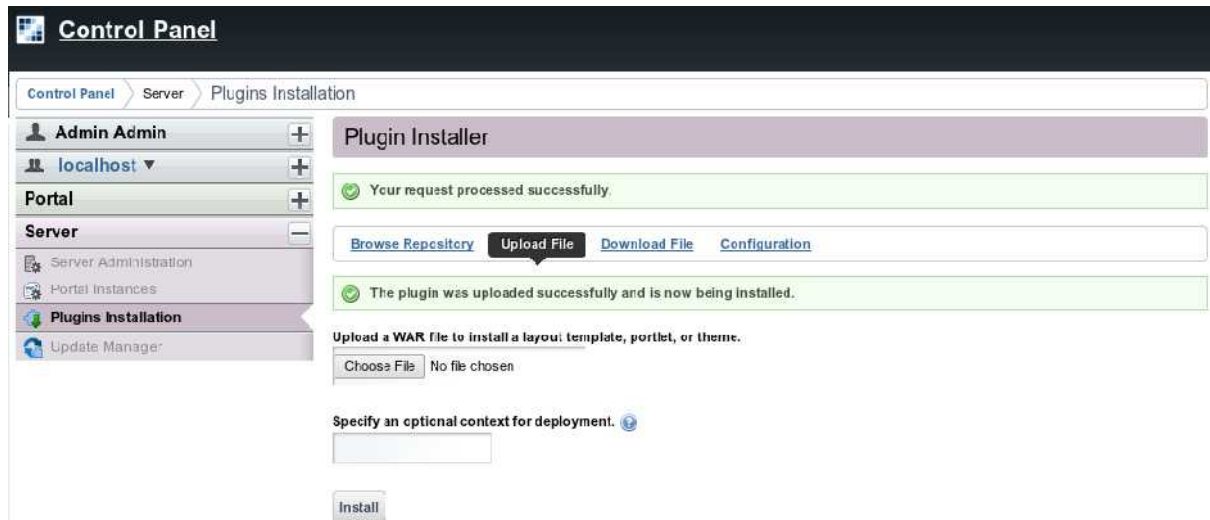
Control Panel

Control Panel Server Plugins Installation

Admin Admin

localhost ▼

Portal

Server

Server Administration

Portal Instances

Plugins Installation

Update Manager

Plugin Installer

Your request processed successfully.

Browse Repository Upload File Download File Configuration

The plugin was uploaded successfully and is now being installed.

Upload a WAR file to install a layout template, portlet, or theme.

Choose File No file chosen

Specify an optional context for deployment.

Install